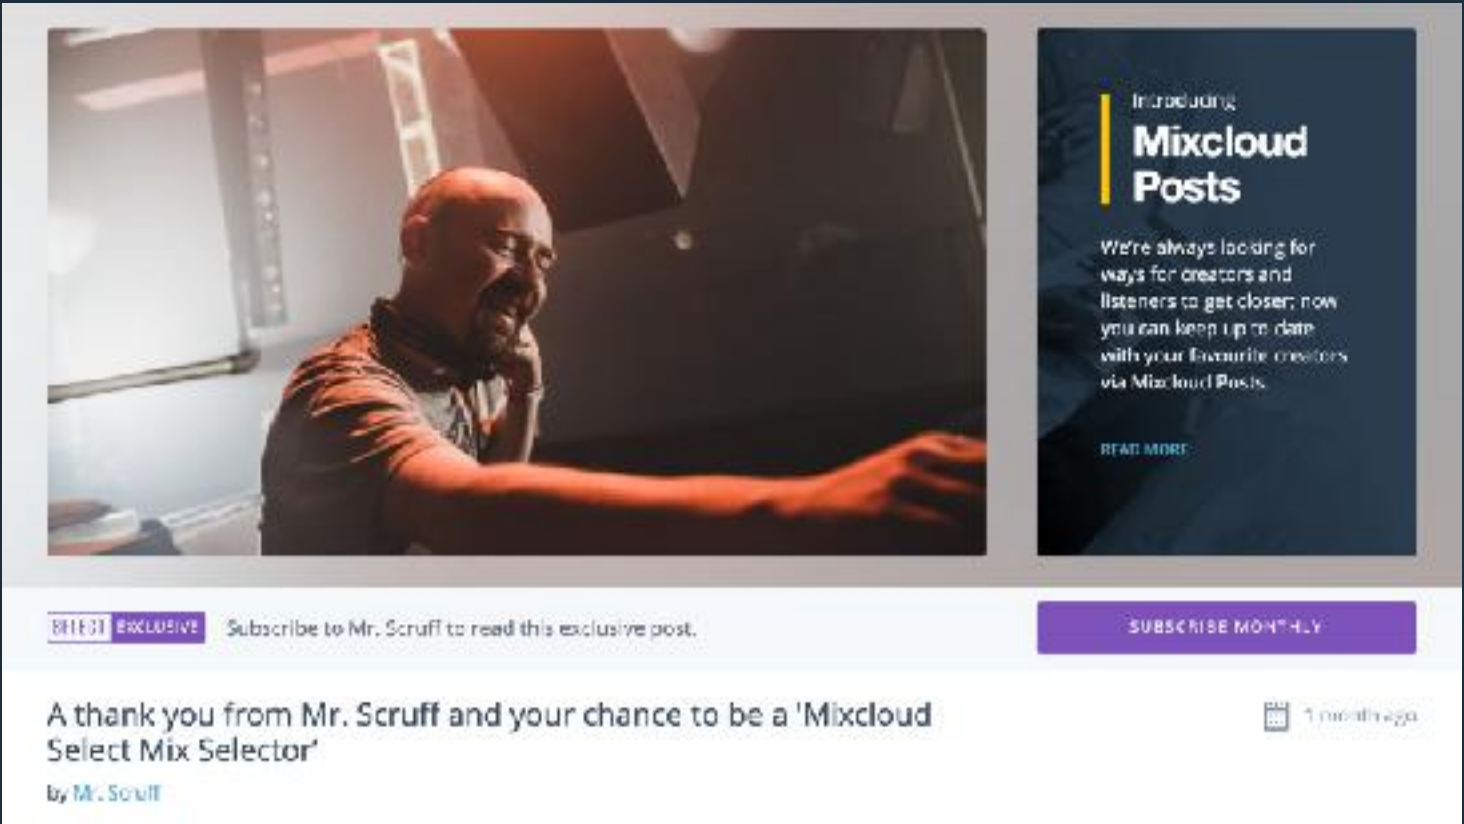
Introducing
Mixcloud Posts

We're always looking for ways for creators and listeners to get closer; now you can keep up to date with your favourite creators via Mixcloud Posts.

READ MORE

SELECT EXCLUSIVE Subscribe to Mr. Scruff to read this exclusive post.

SUBSCRIBE MONTHLY

A thank you from Mr. Scruff and your chance to be a 'Mixcloud Select Mix Selector'

1 month ago

by Mr. Scruff